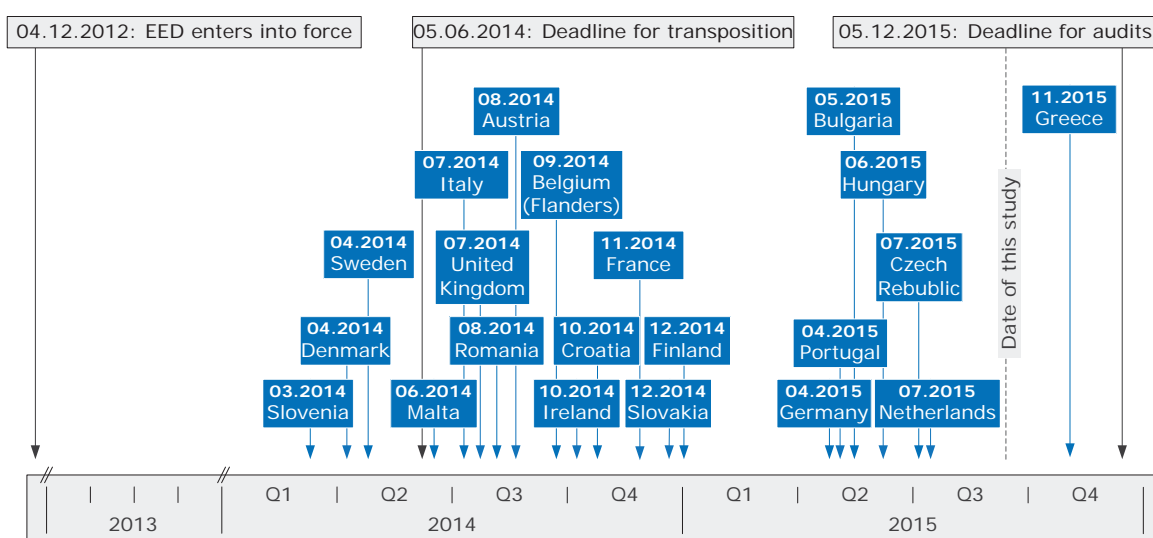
04.12.2012: EED enters into force

05.06.2014: Deadline for transposition

05.12.2015: Deadline for audits

08.2014
Austria

07.2014
Italy

09.2014
Belgium
(Flanders)

04.2014
Sweden

07.2014
United
Kingdom

11.2014
France

04.2014
Denmark

08.2014
Romania

10.2014
Croatia

12.2014
Finland

03.2014
Slovenia

06.2014
Malta

10.2014
Ireland

12.2014
Slovakia

05.2015
Bulgaria

06.2015
Hungary

07.2015
Czech
Rebublic

04.2015
Portugal

04.2015
Germany

07.2015
Netherlands

Date of this study

11.2015
Greece

Q1 | Q2 | Q3 | Q4 | Q1 | Q2 | Q3 | Q4

2013

2014

2015